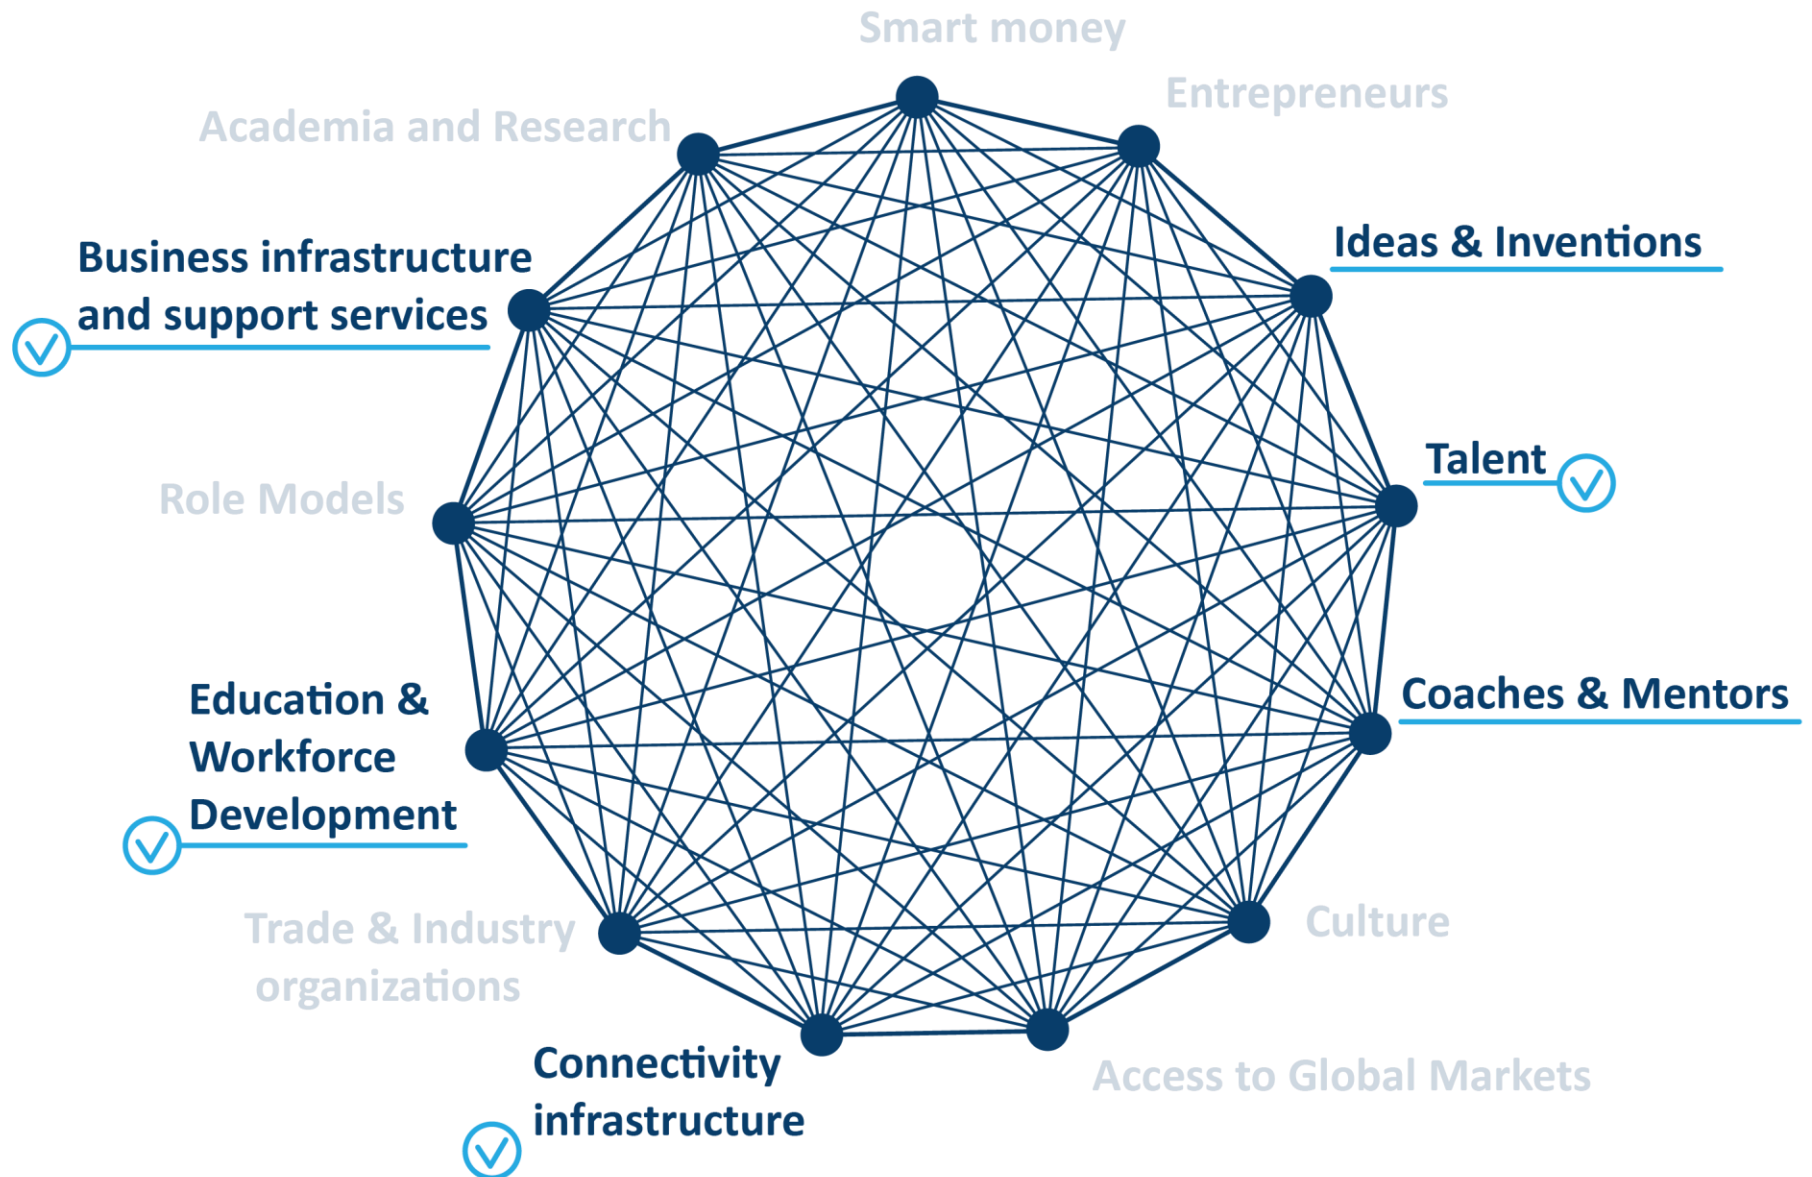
Smart money

Entrepreneurs

Academia and Research

Ideas & Inventions

Business infrastructure and support services

Talent

Role Models

Coaches & Mentors

Education & Workforce Development

Trade & Industry organizations

Culture

Connectivity infrastructure

Access to Global Markets